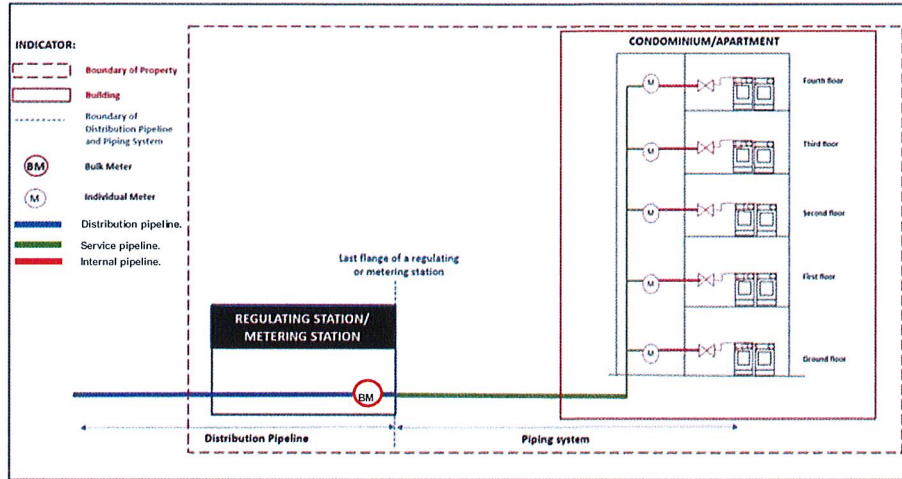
INDICATOR:

Boundary of Property

Building

Boundary of Distribution Pipeline and Piping System

BM Bulk Meter

M Individual Meter

Distribution pipeline.

Service pipeline.

Internal pipeline.

CONDOMINIUM/APARTMENT

M

Fourth floor

M

Third floor

M

Second floor

M

First floor

M

Ground floor

Last flange of a regulating or metering station

REGULATING STATION/ METERING STATION

BM

Distribution Pipeline

Piping system